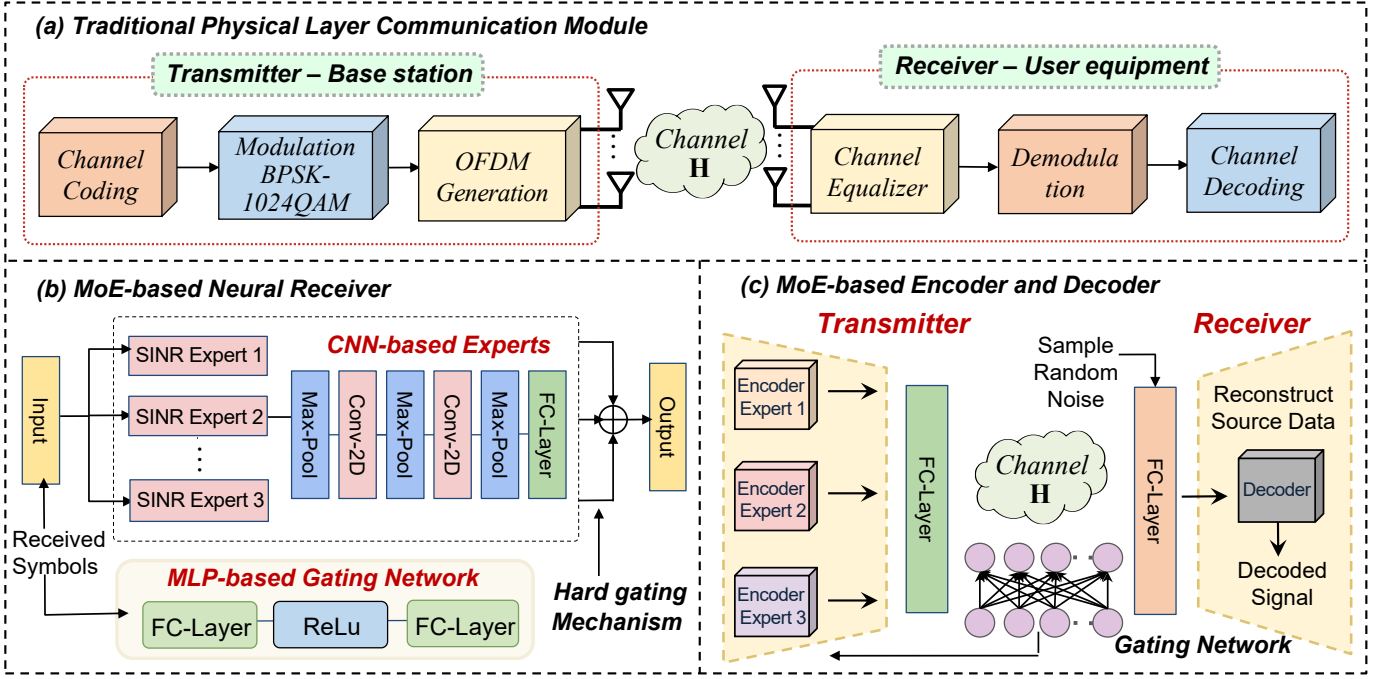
(a) Traditional Physical Layer Communication Module

Transmitter – Base station

Channel Coding

Modulation BPSK-1024QAM

OFDM Generation

Channel **H**

Receiver – User equipment

Channel Equalizer

Demodulation

Channel Decoding

(b) MoE-based Neural Receiver

Input

SINR Expert 1

SINR Expert 2

SINR Expert 3

CNN-based Experts

Max-Pool

Conv-2D

Max-Pool

Conv-2D

Max-Pool

FC-Layer

Output

Received Symbols

MLP-based Gating Network

FC-Layer

ReLu

FC-Layer

Hard gating Mechanism

(c) MoE-based Encoder and Decoder

Transmitter

Encoder Expert 1

Encoder Expert 2

Encoder Expert 3

FC-Layer

Sample Random Noise

Channel **H**

FC-Layer

Receiver

Reconstruct Source Data

Decoder

Decoded Signal

Gating Network